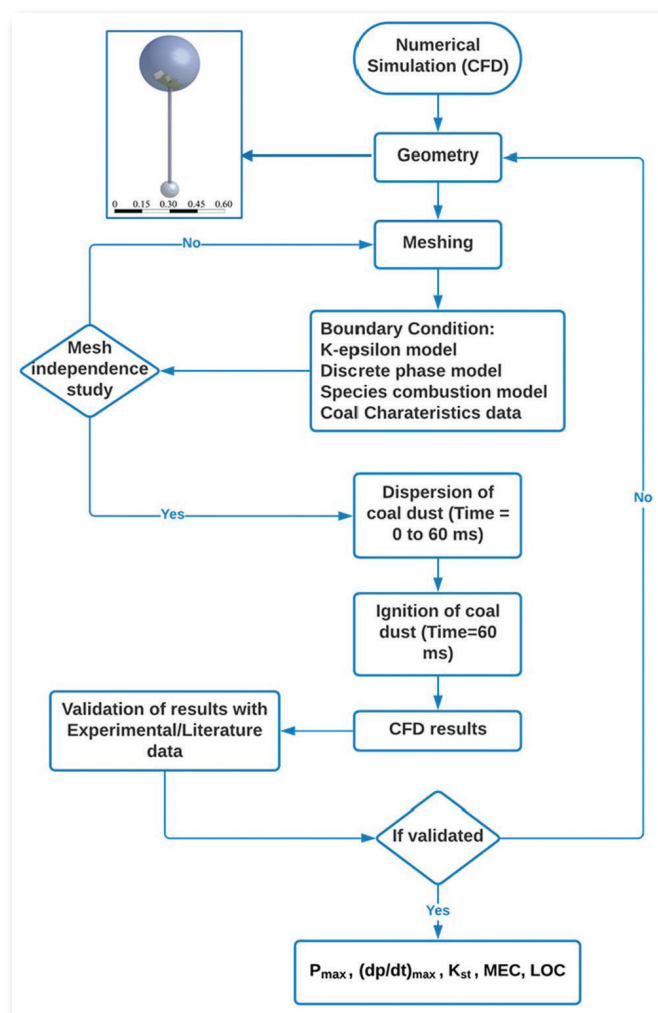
Numerical Simulation (CFD)

0 0.15 0.30 0.45 0.60

Geometry

No

Meshing

Boundary Condition:
K-epsilon model
Discrete phase model
Species combustion model
Coal Charateristics data

Mesh independence study

No

Yes

Dispersion of coal dust (Time = 0 to 60 ms)

Ignition of coal dust (Time=60 ms)

Validation of results with Experimental/Literature data

CFD results

If validated

Yes

$P_{max}$ , $(dp/dt)_{max}$ , $K_{st}$ , MEC, LOC